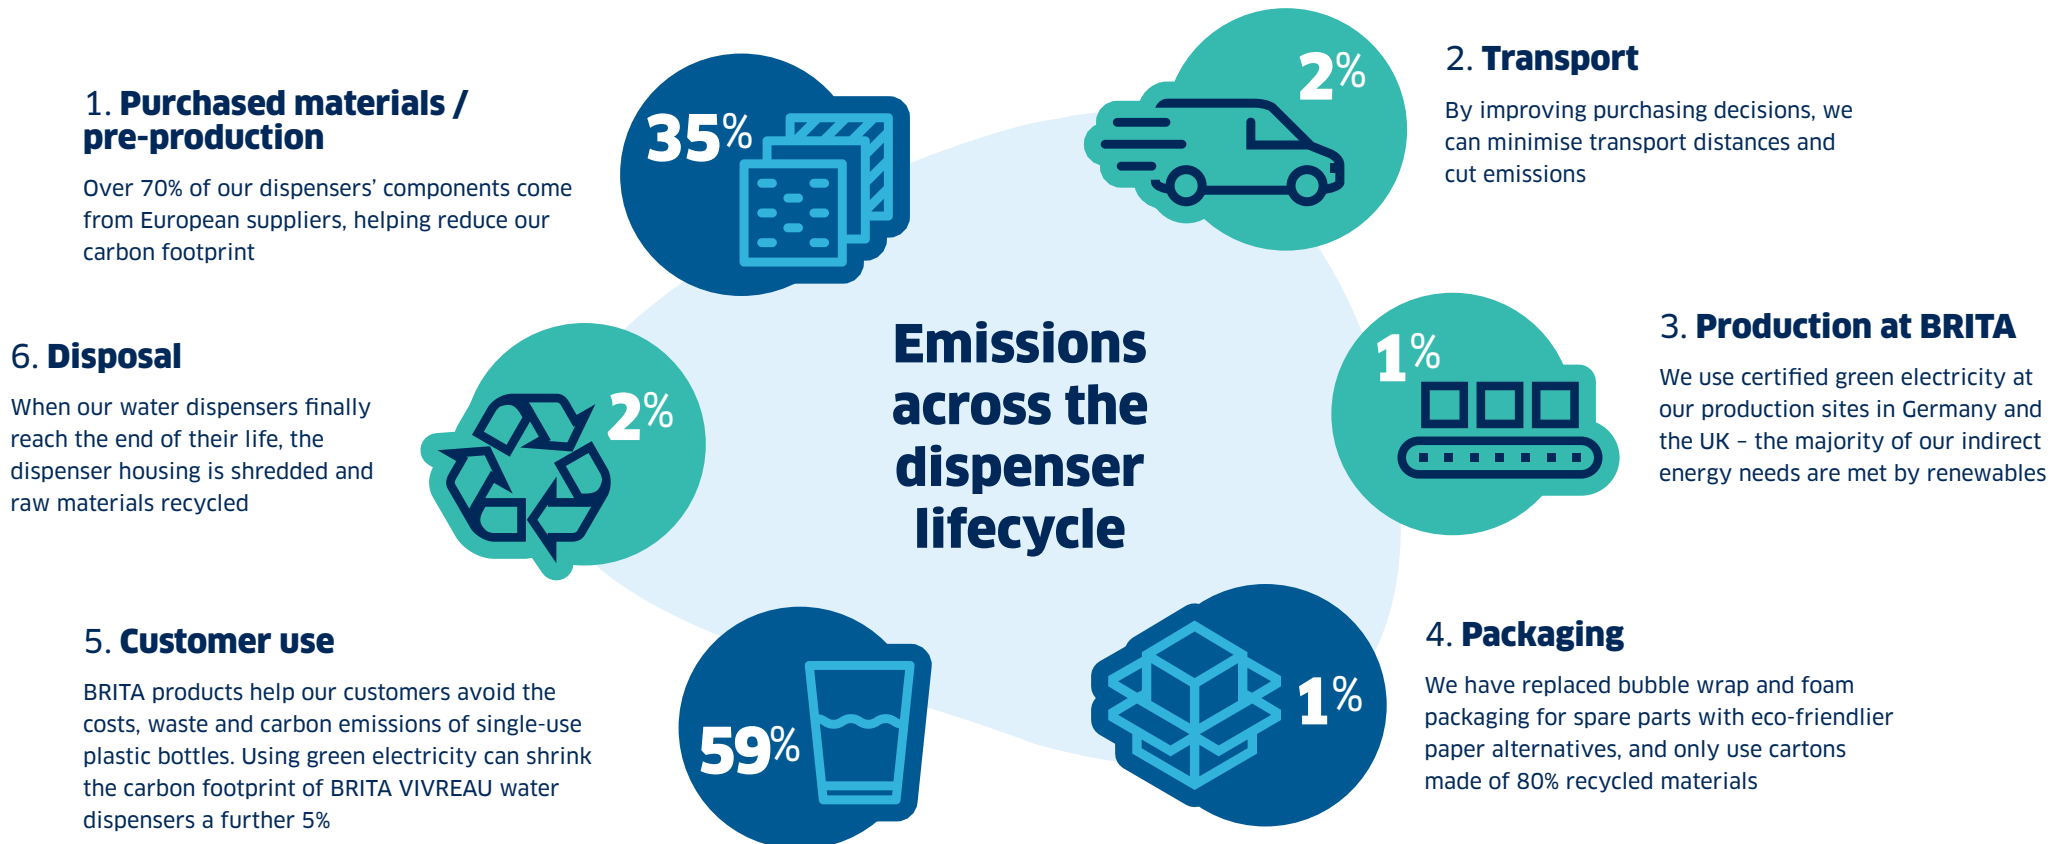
1. **Purchased materials / pre-production**

Over 70% of our dispensers' components come from European suppliers, helping reduce our carbon footprint

35%

2%

2. **Transport**

By improving purchasing decisions, we can minimise transport distances and cut emissions

6. **Disposal**

When our water dispensers finally reach the end of their life, the dispenser housing is shredded and raw materials recycled

2%

**Emissions across the dispenser lifecycle**

1%

3. **Production at BRITA**

We use certified green electricity at our production sites in Germany and the UK – the majority of our indirect energy needs are met by renewables

5. **Customer use**

BRITA products help our customers avoid the costs, waste and carbon emissions of single-use plastic bottles. Using green electricity can shrink the carbon footprint of BRITA VIVREAU water dispensers a further 5%

59%

1%

4. **Packaging**

We have replaced bubble wrap and foam packaging for spare parts with eco-friendlier paper alternatives, and only use cartons made of 80% recycled materials